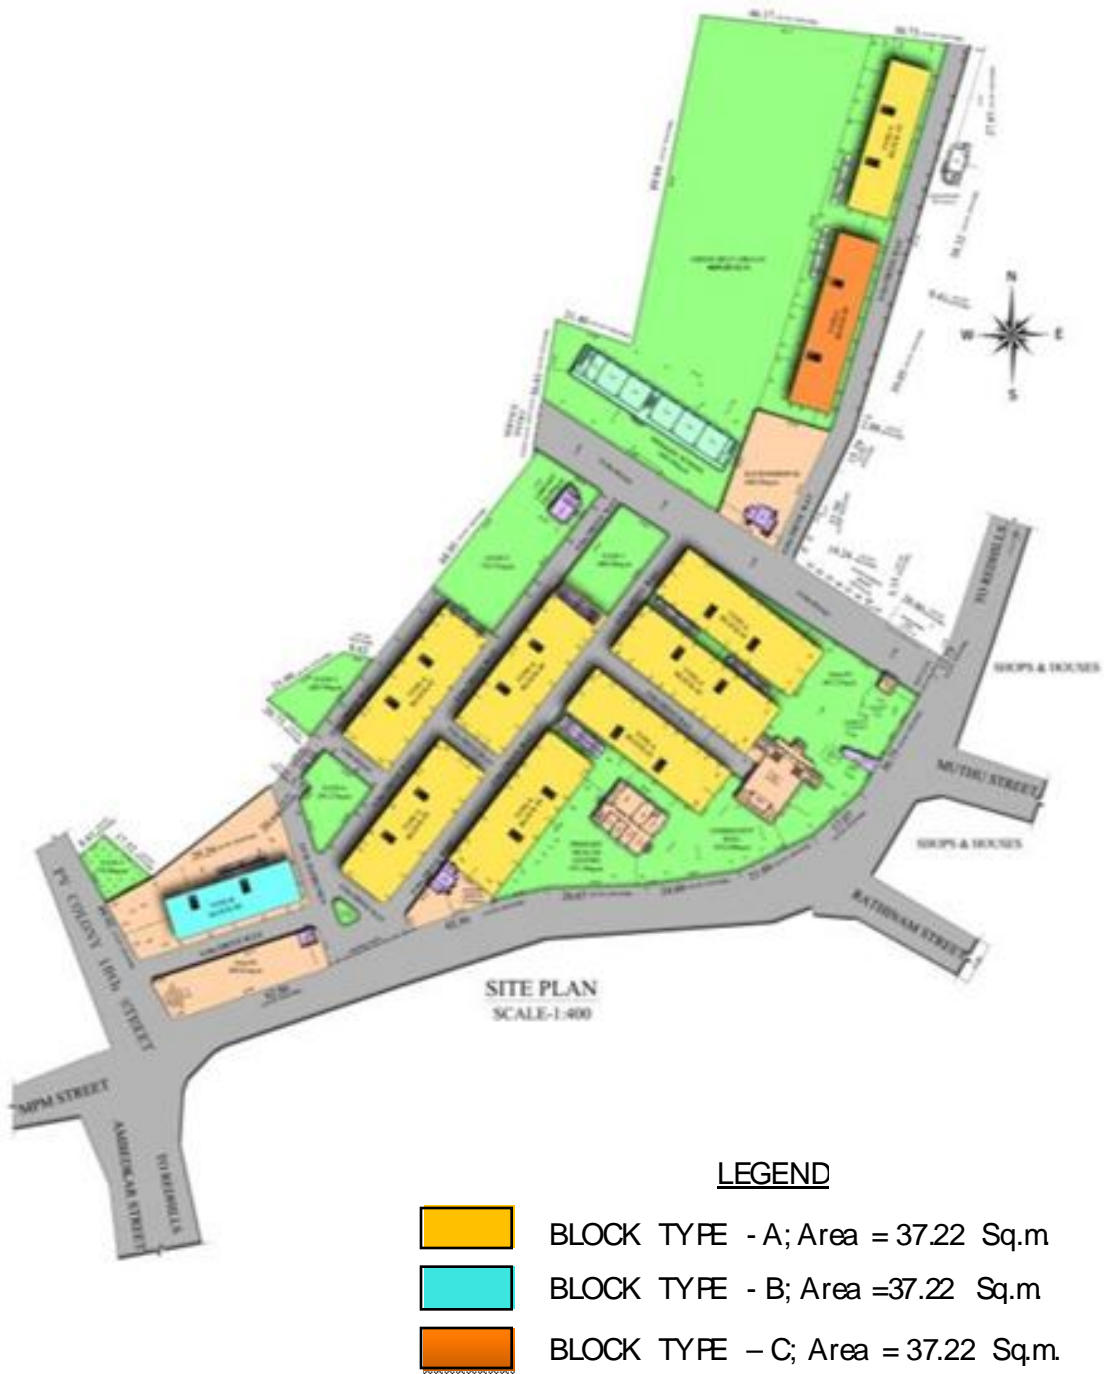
N
W
E
S

TO REDHILLS

SHOPS & HOUSES

MUTHU STREET

SHOPS & HOUSES

RATHINAM STREET

PV COLONY 10th STREET

SITE PLAN
SCALE-1:400

MPM STREET

AMBEDKAR STREET

TO REDHILLS

LEGEND

BLOCK TYPE - A; Area = 37.22 Sq.m

BLOCK TYPE - B; Area =37.22 Sq.m

BLOCK TYPE – C; Area = 37.22 Sq.m.